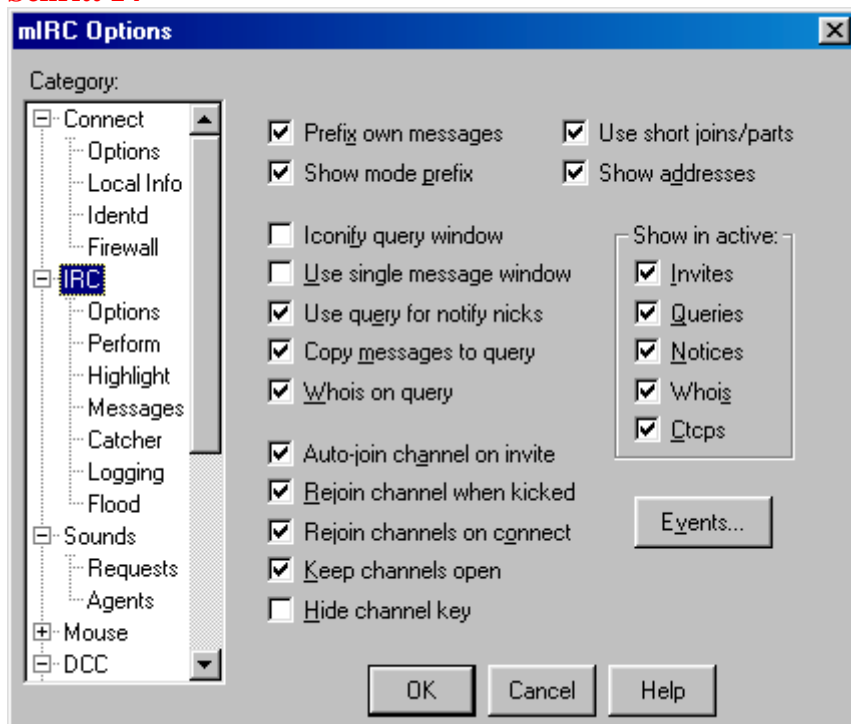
mIRC Options

Category:

Connect
Options
Local Info
Identd
Firewall
IRC
Options
Perform
Highlight
Messages
Catcher
Logging
Flood
Sounds
Requests
Agents
Mouse
DCC

Prefix own messages
Show mode prefix

Use short joins/parts
Show addresses

Iconify query window
Use single message window
Use query for notify nicks
Copy messages to query
Whois on query

Show in active:
Invites
Queries
Notices
Whois
Ctcps

Auto-join channel on invite
Rejoin channel when kicked
Rejoin channels on connect
Keep channels open
Hide channel key

Events...

OK
Cancel
Help